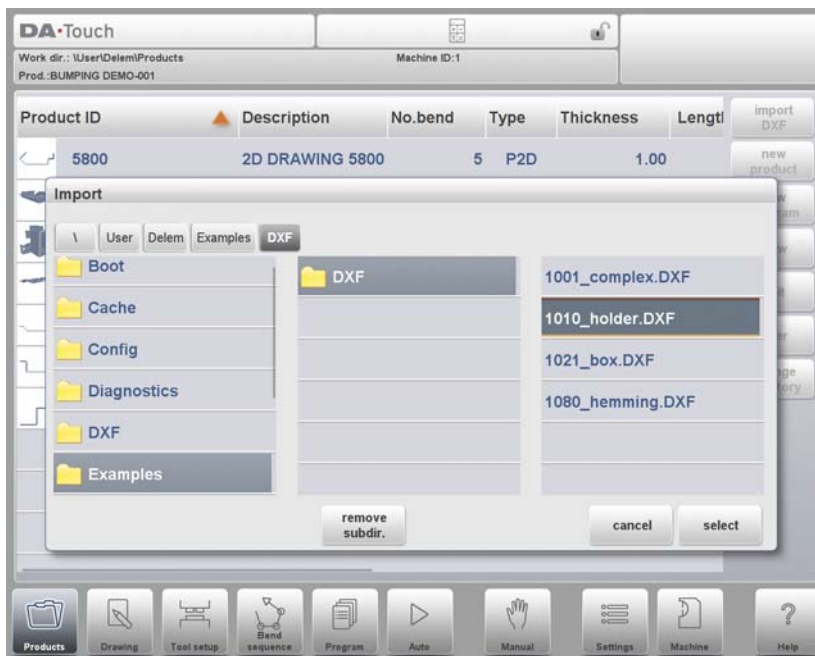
DA·Touch

Work dir.: \User\Delem\Products
Prod.:BUMPING DEMO-001

Machine ID:1

| Product ID | Description | No.bend | Type | Thickness | Lengt |
|---|---|---|---|---|---|
| 5800 | 2D DRAWING 5800 | 5 | P2D | 1.00 | |

import DXF

new product

Import

\ User Delem Examples DXF

Boot
Cache
Config
Diagnostics
DXF
Examples

DXF

1001_complex.DXF
1010_holder.DXF
1021_box.DXF
1080_hemming.DXF

remove subdir.

cancel

select

Products Drawing Tool setup Band sequence Program Auto Manual Settings Machine Help